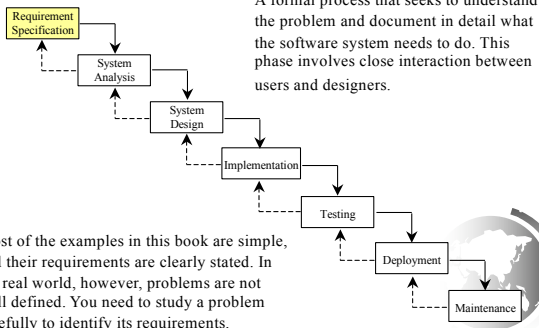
Requirement Specification

System Analysis

System Design

Implementation

Testing

Deployment

Maintenance

A formal process that seeks to understand the problem and document in detail what the software system needs to do. This phase involves close interaction between users and designers.

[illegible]st of the examples in this book are simple, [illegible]d their requirements are clearly stated. In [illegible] real world, however, problems are not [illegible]ll defined. You need to study a problem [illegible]efully to identify its requirements.